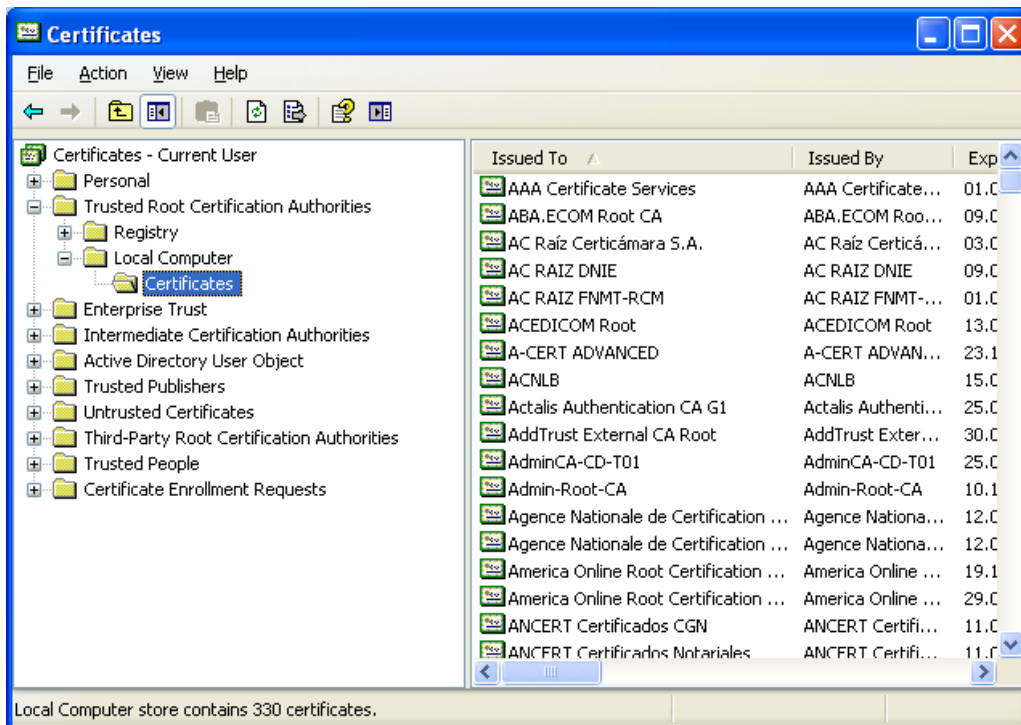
Certificates

File Action View Help

Certificates - Current User
Personal
Trusted Root Certification Authorities
Registry
Local Computer
Certificates
Enterprise Trust
Intermediate Certification Authorities
Active Directory User Object
Trusted Publishers
Untrusted Certificates
Third-Party Root Certification Authorities
Trusted People
Certificate Enrollment Requests

| Issued To | Issued By | Exp |
|---|---|---|
| AAA Certificate Services | AAA Certificate... | 01.C |
| ABA.ECOM Root CA | ABA.ECOM Roo... | 09.C |
| AC Raíz Certicámara S.A. | AC Raíz Certicá... | 03.C |
| AC RAIZ DNIE | AC RAIZ DNIE | 09.C |
| AC RAIZ FNMT-RCM | AC RAIZ FNMT-... | 01.C |
| ACEDICOM Root | ACEDICOM Root | 13.C |
| A-CERT ADVANCED | A-CERT ADVAN... | 23.1 |
| ACNLB | ACNLB | 15.C |
| Actalis Authentication CA G1 | Actalis Authenti... | 25.C |
| AddTrust External CA Root | AddTrust Exter... | 30.C |
| AdminCA-CD-T01 | AdminCA-CD-T01 | 25.C |
| Admin-Root-CA | Admin-Root-CA | 10.1 |
| Agence Nationale de Certification ... | Agence Nationa... | 12.C |
| Agence Nationale de Certification ... | Agence Nationa... | 12.C |
| America Online Root Certification ... | America Online ... | 19.1 |
| America Online Root Certification ... | America Online ... | 29.C |
| ANCERT Certificados CGN | ANCERT Certifi... | 11.C |
| ANCERT Certificados Notariales | ANCERT Certifi... | 11.C |

Local Computer store contains 330 certificates.